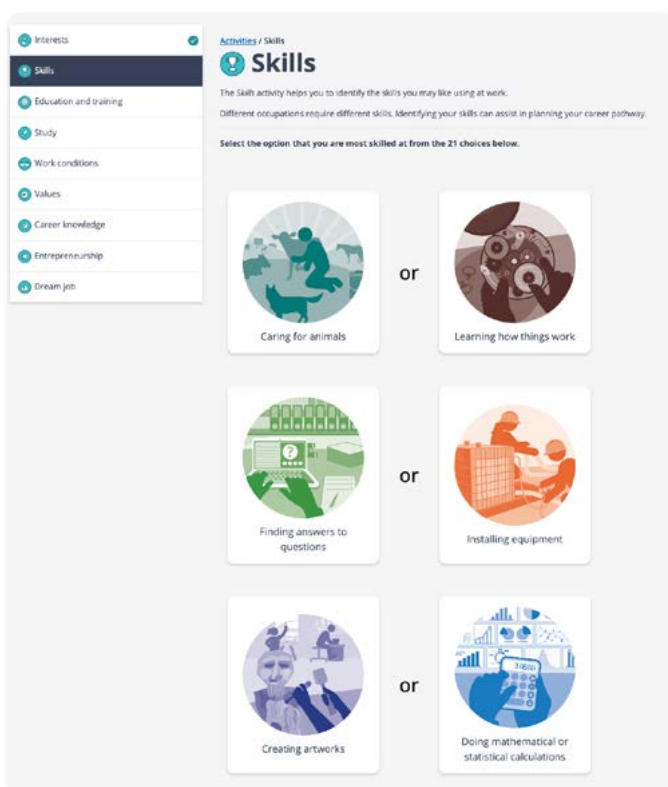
Interests

Skills

Education and training

Study

Work conditions

Values

Career knowledge

Entrepreneurship

Dream job

Activities / Skills

Skills

The Skills activity helps you to identify the skills you may like using at work.

Different occupations require different skills. Identifying your skills can assist in planning your career pathway.

Select the option that you are most skilled at from the 21 choices below.

Caring for animals

or

Learning how things work

Finding answers to questions

or

Installing equipment

Creating artworks

or

Doing mathematical or statistical calculations